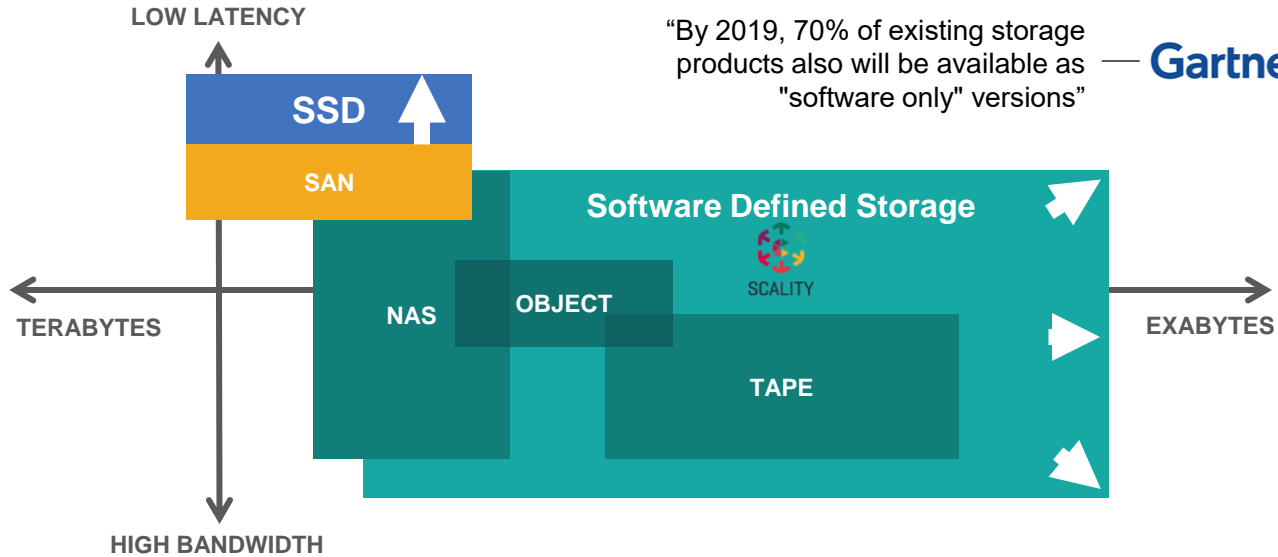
LOW LATENCY

“By 2019, 70% of existing storage products also will be available as "software only" versions”

— Gartne

SSD

SAN

Software Defined Storage

SCALITY

TERABYTES

NAS

OBJECT

EXABYTES

TAPE

HIGH BANDWIDTH